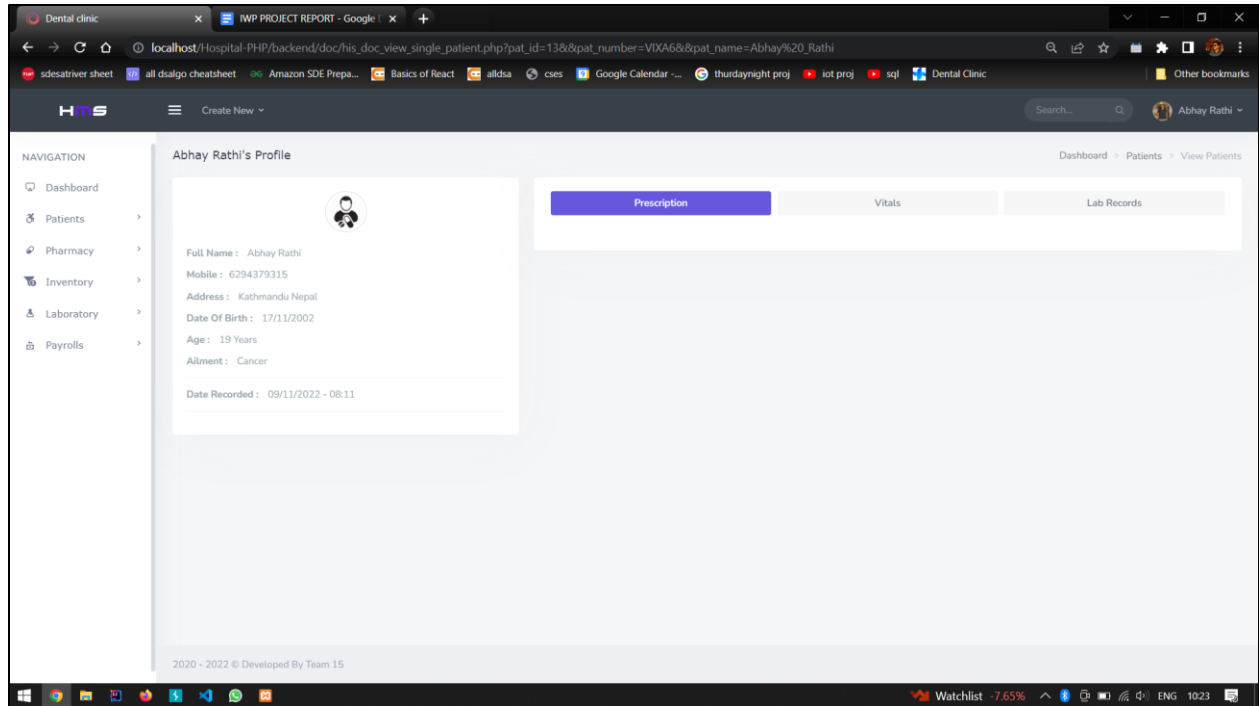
Dental clinic
IWP PROJECT REPORT - Google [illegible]
localhost/Hospital-PHP/backend/doc/his_doc_view_single_patient.php?pat_id=13&&pat_number=VIXA6&&pat_name=Abhay%20_Rathi
sdesatriver sheet · all dsalgo cheatsheet · Amazon SDE Prepa... · Basics of React · alldsa · cses · Google Calendar -... · thurdaynight proj · iot proj · sql · Dental Clinic · Other bookmarks

HMS
Create New
Search...
Abhay Rathi

NAVIGATION
Dashboard
Patients
Pharmacy
Inventory
Laboratory
Payrolls

Abhay Rathi's Profile
Dashboard > Patients > View Patients

Full Name : Abhay Rathi
Mobile : 6294379315
Address : Kathmandu Nepal
Date Of Birth : 17/11/2002
Age : 19 Years
Ailment : Cancer
Date Recorded : 09/11/2022 - 08:11

Prescription
Vitals
Lab Records

2020 - 2022 © Developed By Team 15

Watchlist -7.65%
ENG 10:23